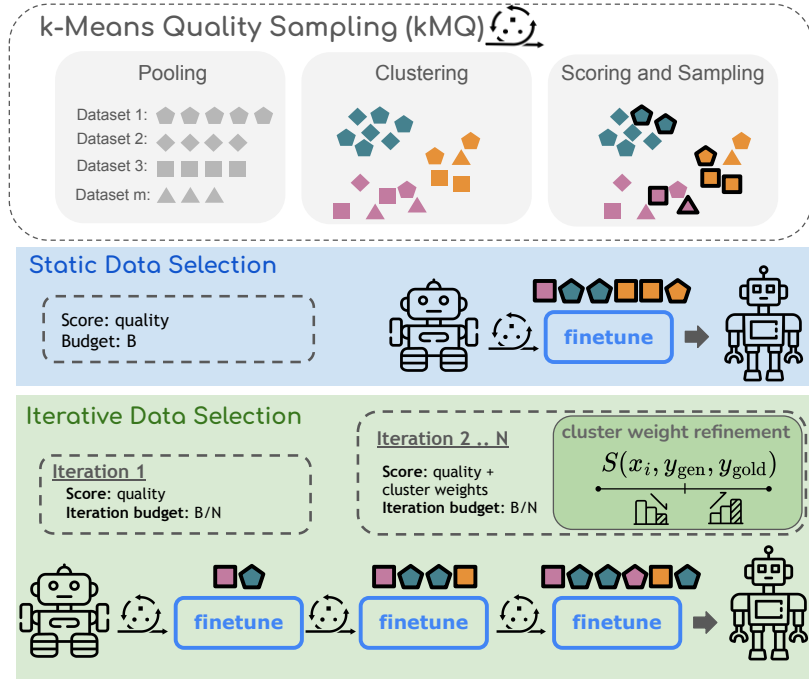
k-Means Quality Sampling (kMQ)

Pooling

Dataset 1:
Dataset 2:
Dataset 3:
Dataset m:

Clustering

Scoring and Sampling

Static Data Selection

Score: quality
Budget: B

finetune

Iterative Data Selection

Iteration 1
Score: quality
Iteration budget: B/N

Iteration 2 .. N
Score: quality + cluster weights
Iteration budget: B/N

cluster weight refinement
$S(x_i, y_{\text{gen}}, y_{\text{gold}})$

finetune

finetune

finetune